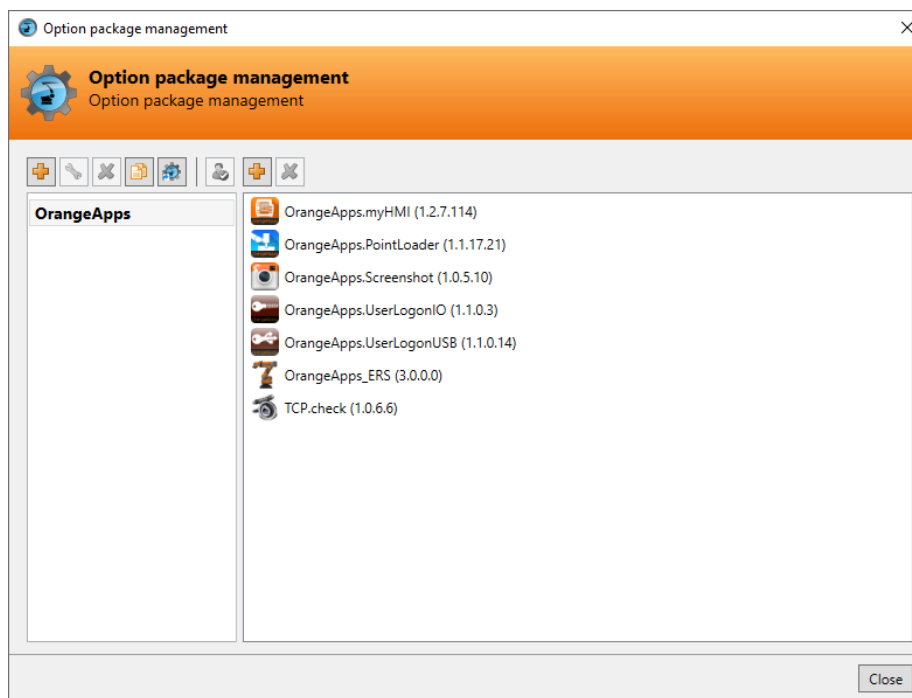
Option package management

Option package management
Option package management

OrangeApps

OrangeApps.myHMI (1.2.7.114)
OrangeApps.PointLoader (1.1.17.21)
OrangeApps.Screenshot (1.0.5.10)
OrangeApps.UserLogonIO (1.1.0.3)
OrangeApps.UserLogonUSB (1.1.0.14)
OrangeApps_ERS (3.0.0.0)
TCP.check (1.0.6.6)

Close